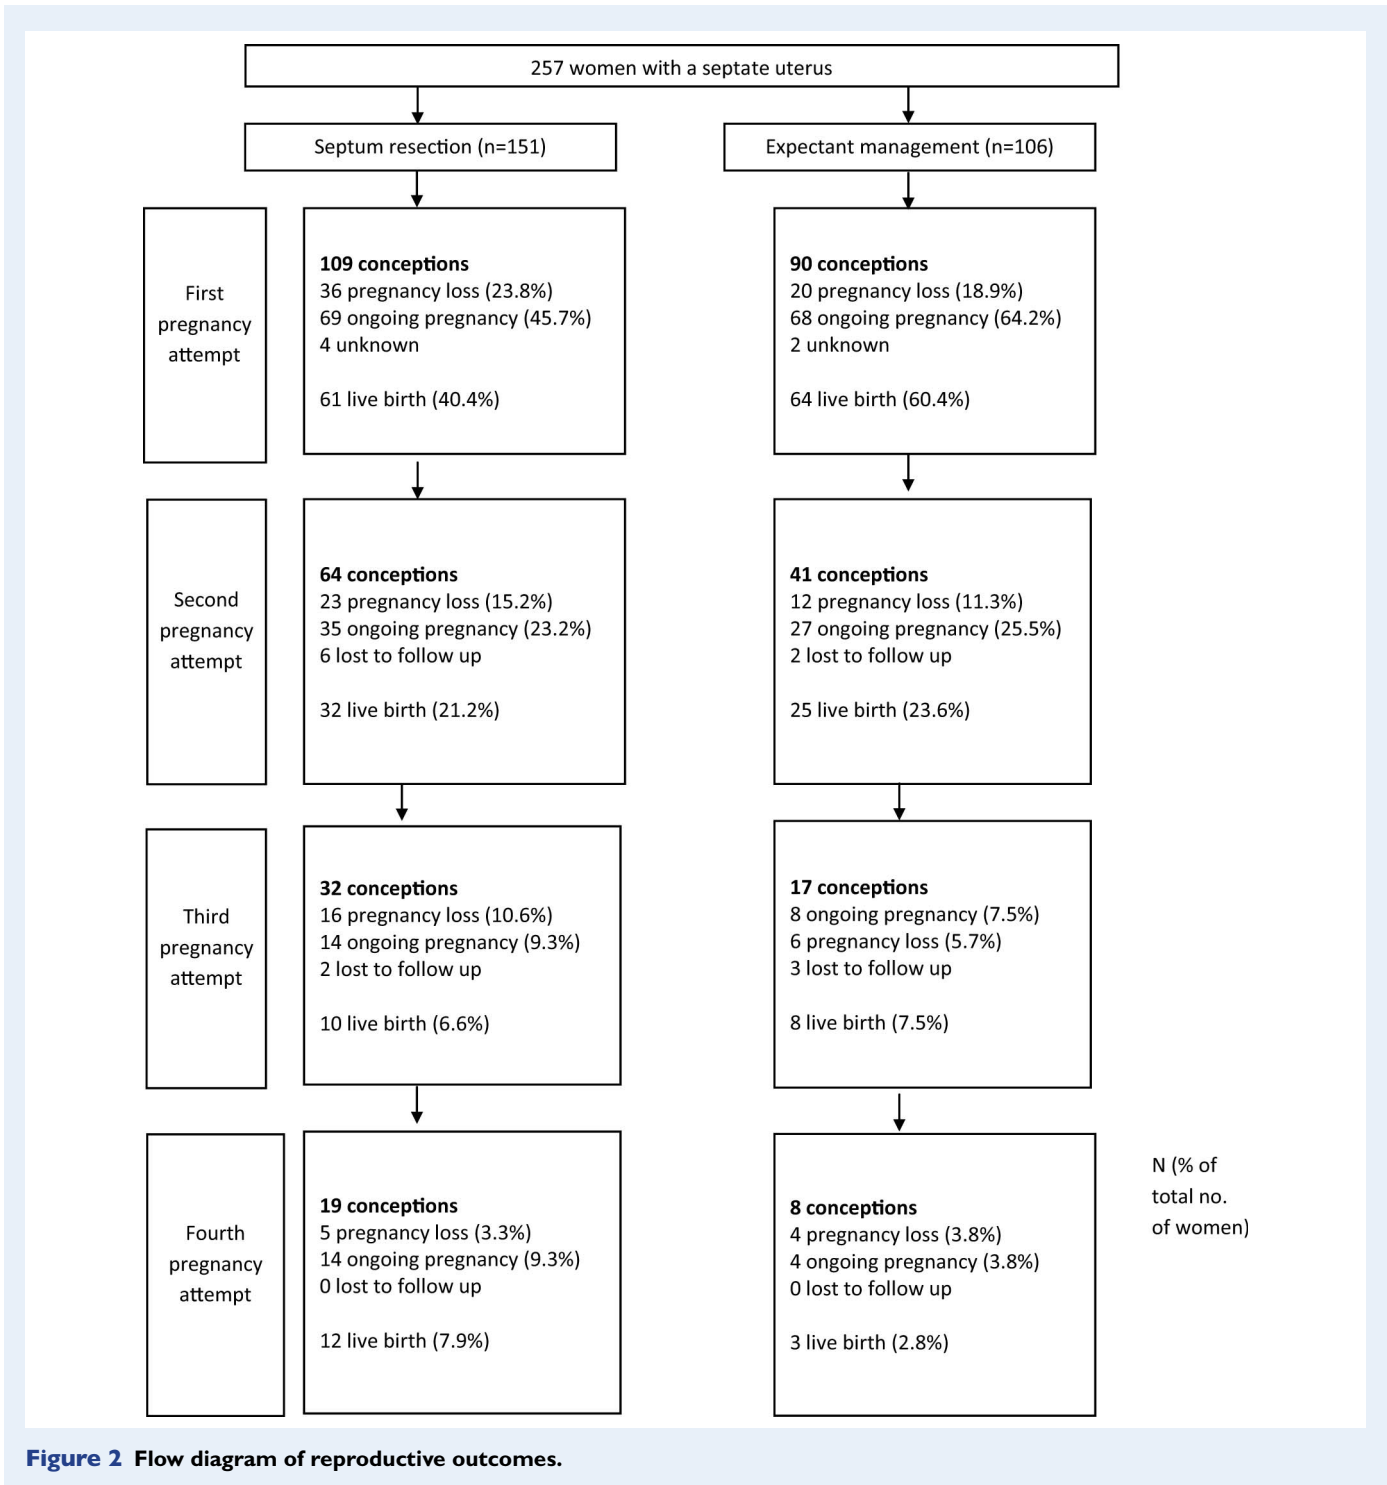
257 women with a septate uterus

Septum resection (n=151)

Expectant management (n=106)

First pregnancy attempt

109 conceptions
36 pregnancy loss (23.8%)
69 ongoing pregnancy (45.7%)
4 unknown

61 live birth (40.4%)

90 conceptions
20 pregnancy loss (18.9%)
68 ongoing pregnancy (64.2%)
2 unknown

64 live birth (60.4%)

Second pregnancy attempt

64 conceptions
23 pregnancy loss (15.2%)
35 ongoing pregnancy (23.2%)
6 lost to follow up

32 live birth (21.2%)

41 conceptions
12 pregnancy loss (11.3%)
27 ongoing pregnancy (25.5%)
2 lost to follow up

25 live birth (23.6%)

Third pregnancy attempt

32 conceptions
16 pregnancy loss (10.6%)
14 ongoing pregnancy (9.3%)
2 lost to follow up

10 live birth (6.6%)

17 conceptions
8 ongoing pregnancy (7.5%)
6 pregnancy loss (5.7%)
3 lost to follow up

8 live birth (7.5%)

Fourth pregnancy attempt

19 conceptions
5 pregnancy loss (3.3%)
14 ongoing pregnancy (9.3%)
0 lost to follow up

12 live birth (7.9%)

8 conceptions
4 pregnancy loss (3.8%)
4 ongoing pregnancy (3.8%)
0 lost to follow up

3 live birth (2.8%)

N (% of total no. of women)

Figure 2 Flow diagram of reproductive outcomes.